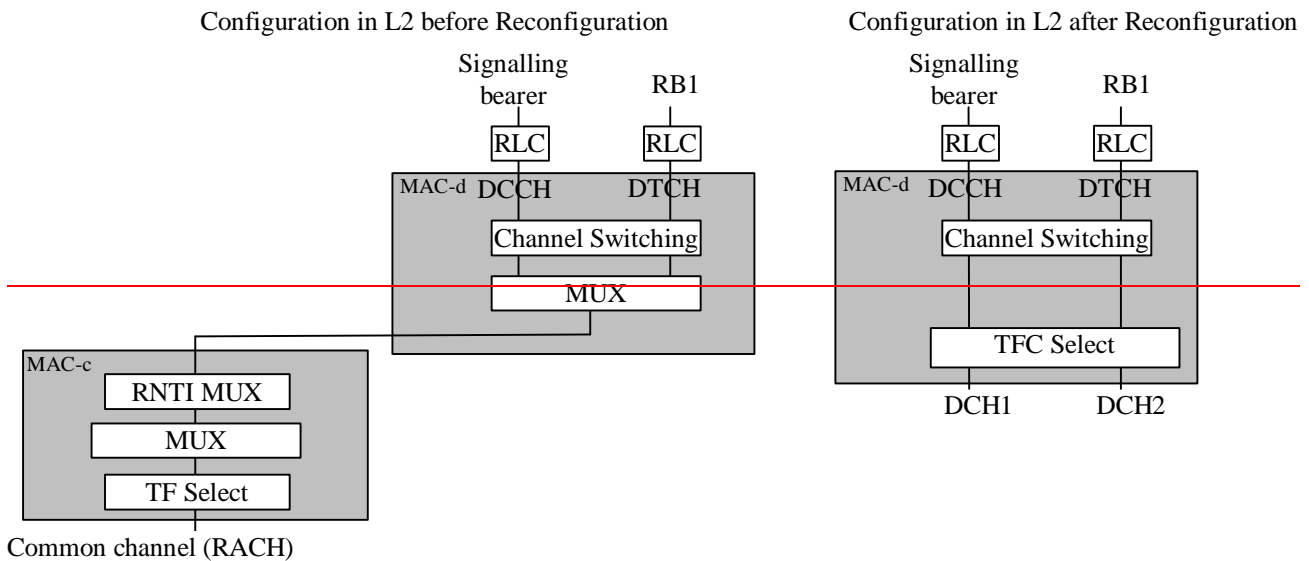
Configuration in L2 before Reconfiguration

Signalling bearer

RB1

RLC

RLC

MAC-d

DCCH

DTCH

Channel Switching

MUX

MAC-c

RNTI MUX

MUX

TF Select

Common channel (RACH)

Configuration in L2 after Reconfiguration

Signalling bearer

RB1

RLC

RLC

MAC-d

DCCH

DTCH

Channel Switching

TFC Select

DCH1

DCH2